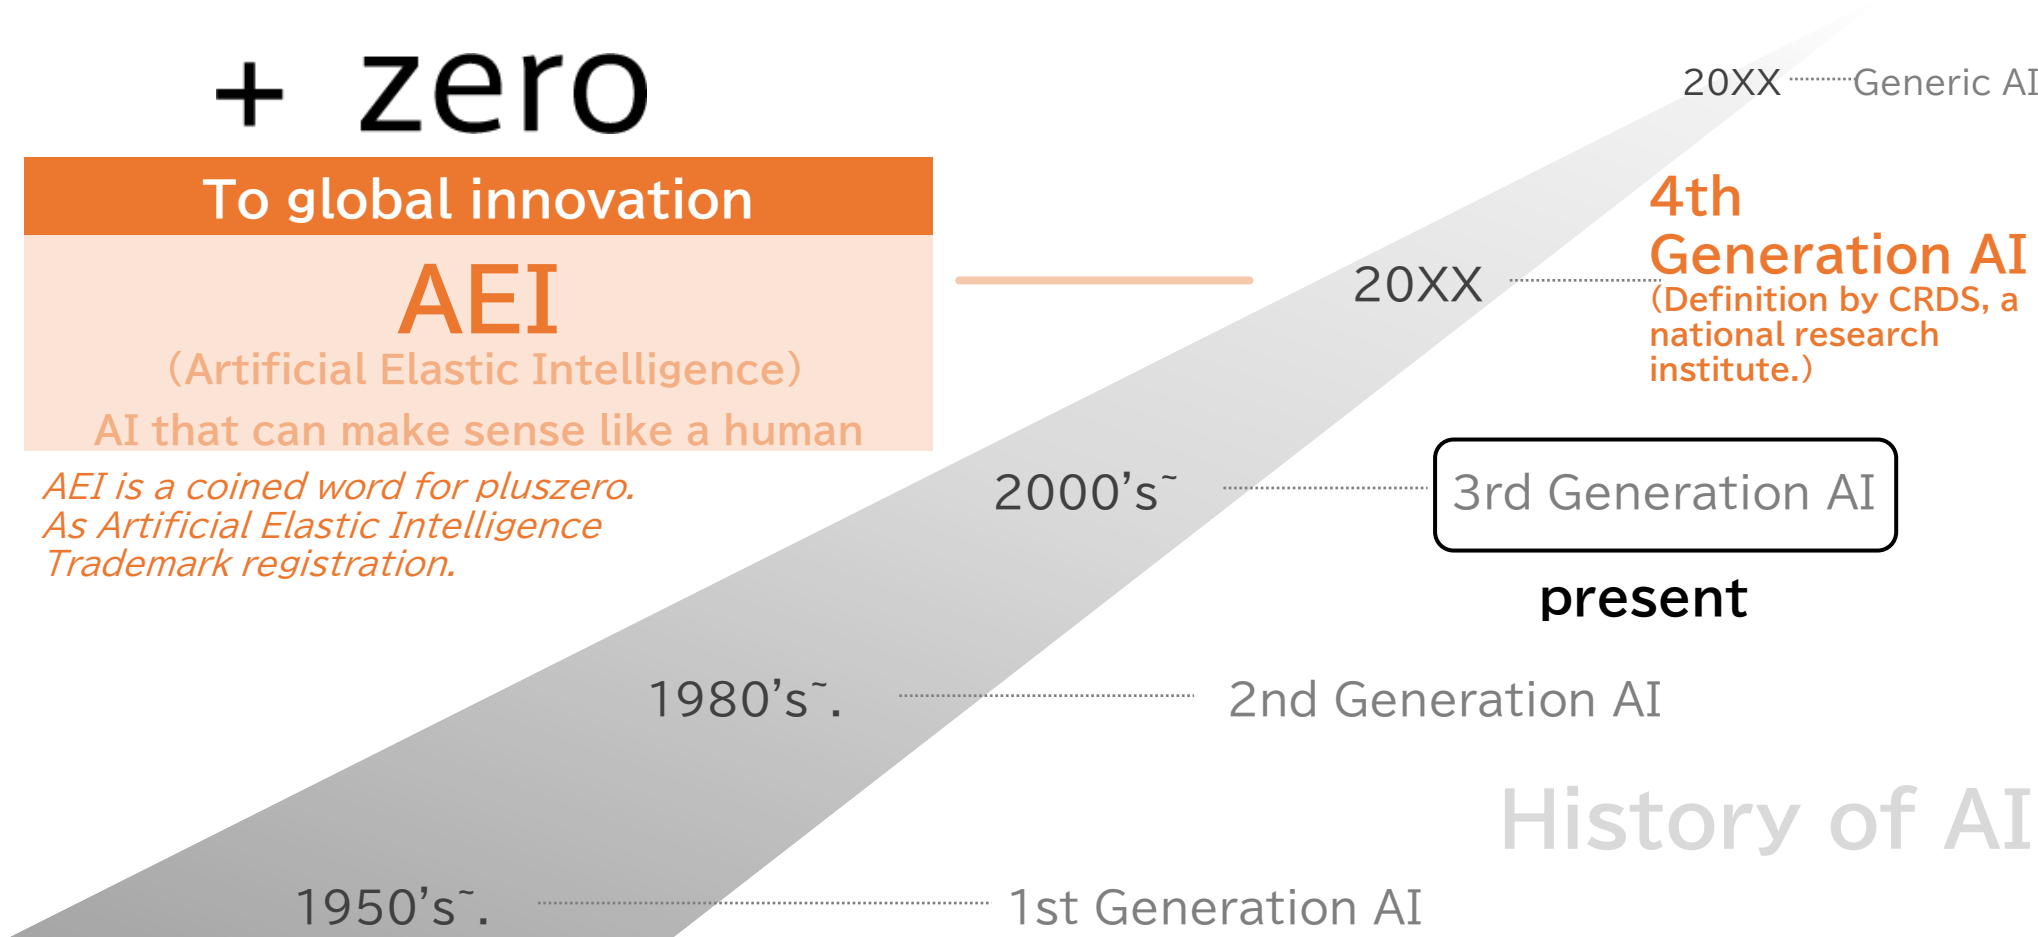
+ zero

To global innovation

AEI

(Artificial Elastic Intelligence)

AI that can make sense like a human

AEI is a coined word for pluszero. As Artificial Elastic Intelligence Trademark registration.

20XX Generic AI

20XX 4th Generation AI (Definition by CRDS, a national research institute.)

2000's˜ 3rd Generation AI

present

1980's˜. 2nd Generation AI

History of AI

1950's˜. 1st Generation AI